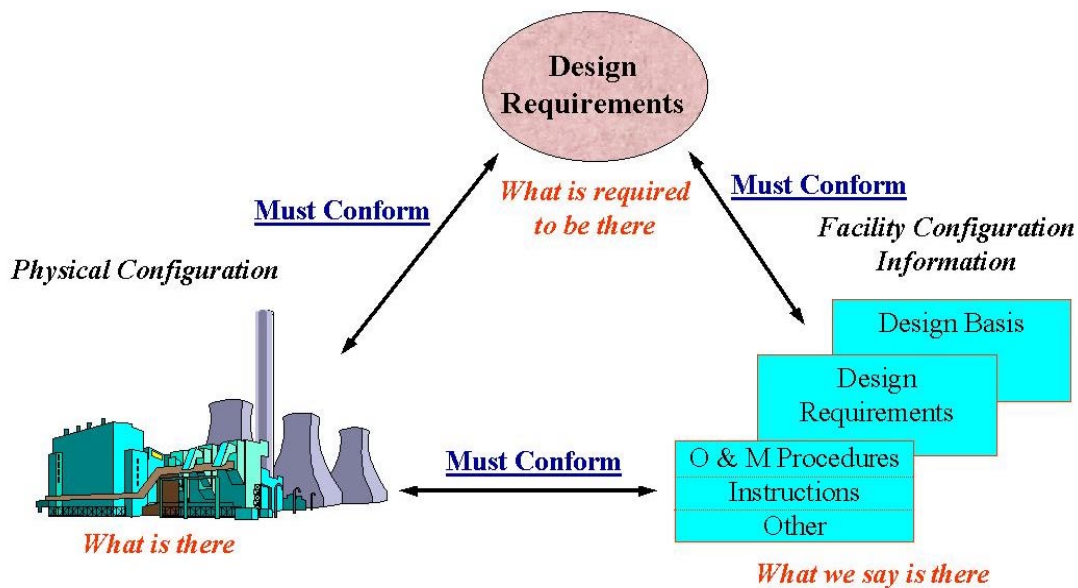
Design Requirements

What is required to be there

Must Conform

Must Conform

Physical Configuration

Facility Configuration Information

Design Basis

Design Requirements

O & M Procedures

Instructions

Other

Must Conform

What is there

What we say is there